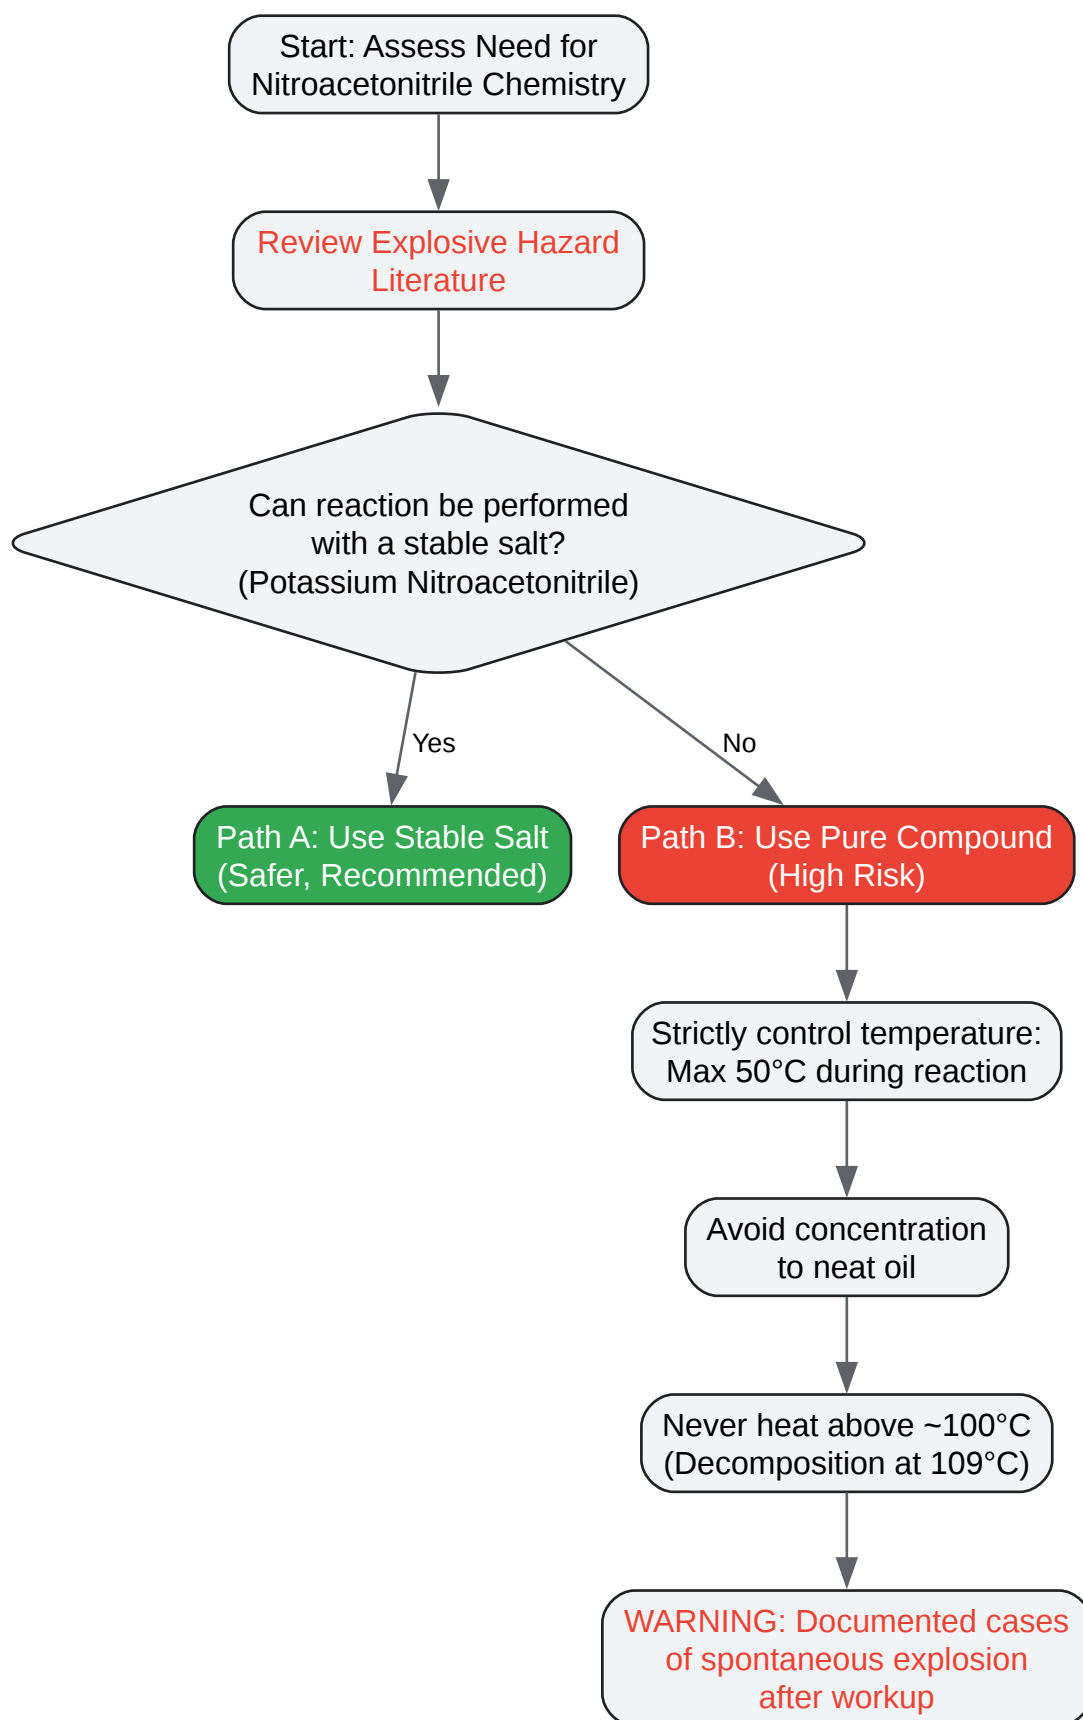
Start: Assess Need for Nitroacetonitrile Chemistry

Review Explosive Hazard Literature

Can reaction be performed with a stable salt? (Potassium Nitroacetonitrile)

Yes

No

Path A: Use Stable Salt (Safer, Recommended)

Path B: Use Pure Compound (High Risk)

Strictly control temperature: Max 50°C during reaction

Avoid concentration to neat oil

Never heat above ~100°C (Decomposition at 109°C)

WARNING: Documented cases of spontaneous explosion after workup